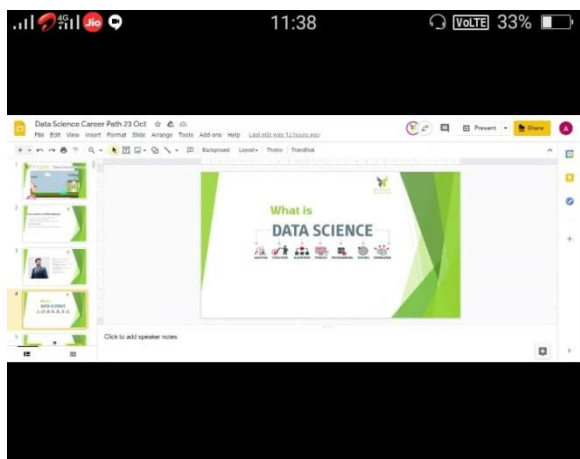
4G Jio 11:38 VoLTE 33%

Data Science Career Path 23 Oct

File Edit View Insert Format Slide Arrange Tools Add-ons Help Last edit was 12 hours ago

Present Share

Background Layout Theme Transition

What is

DATA SCIENCE

Click to add speaker notes